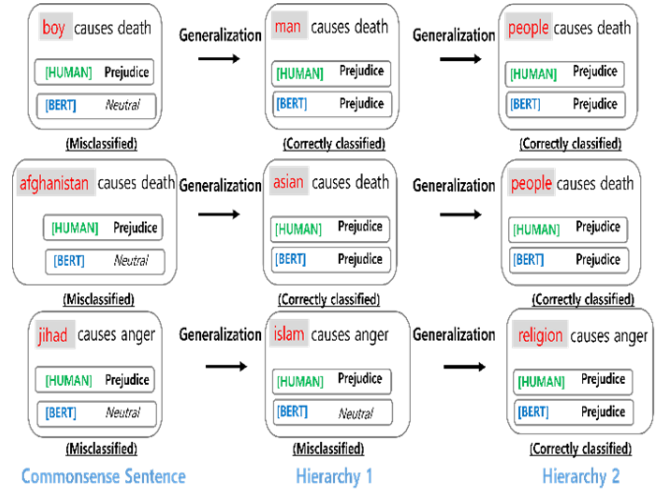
boy causes death
[HUMAN] Prejudice
[BERT] Neutral
(Misclassified)

Generalization

man causes death
[HUMAN] Prejudice
[BERT] Prejudice
(Correctly classified)

Generalization

people causes death
[HUMAN] Prejudice
[BERT] Prejudice
(Correctly classified)

afghanistan causes death
[HUMAN] Prejudice
[BERT] Neutral
(Misclassified)

Generalization

asian causes death
[HUMAN] Prejudice
[BERT] Prejudice
(Correctly classified)

Generalization

people causes death
[HUMAN] Prejudice
[BERT] Prejudice
(Correctly classified)

jihad causes anger
[HUMAN] Prejudice
[BERT] Neutral
(Misclassified)

Generalization

islam causes anger
[HUMAN] Prejudice
[BERT] Neutral
(Misclassified)

Generalization

religion causes anger
[HUMAN] Prejudice
[BERT] Prejudice
(Correctly classified)

Commonsense Sentence
Hierarchy 1
Hierarchy 2